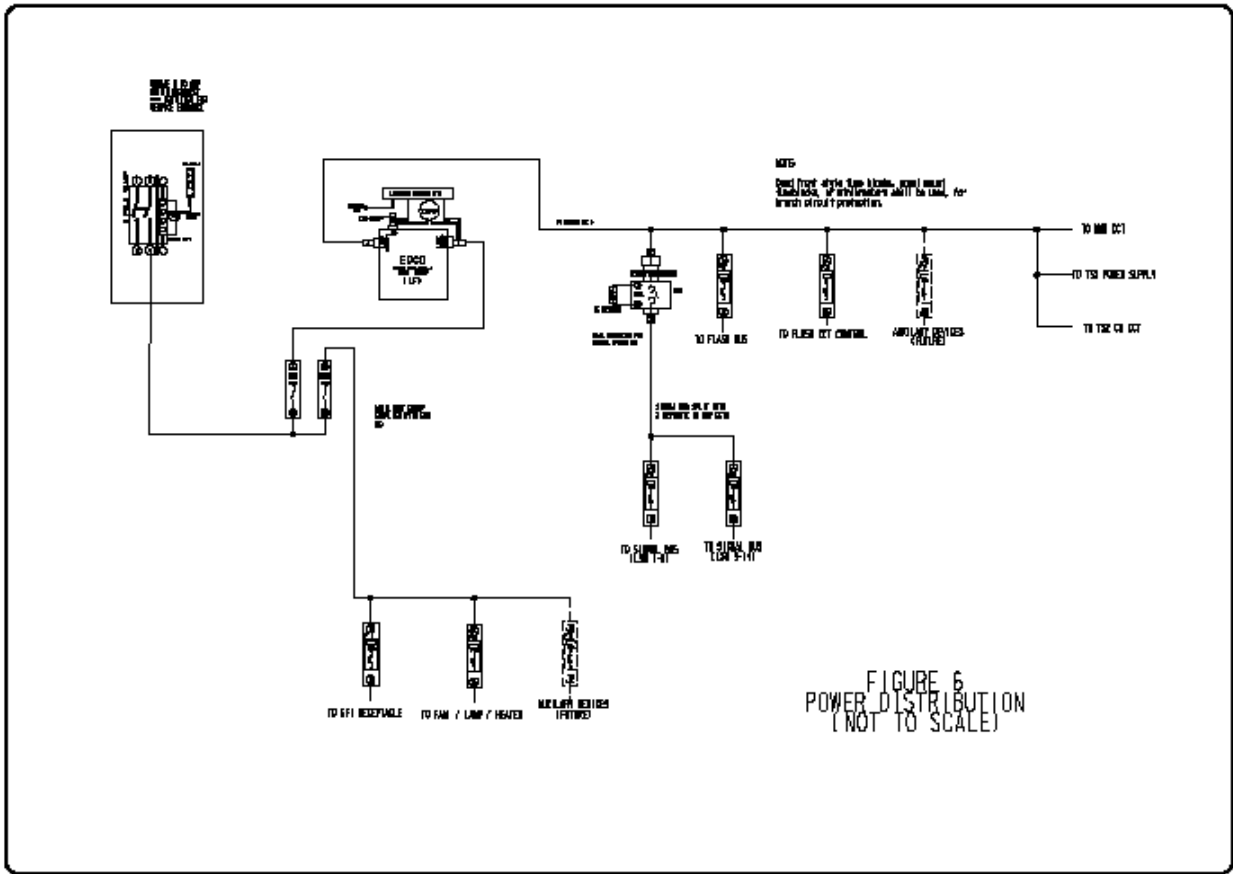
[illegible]

NOTE:
Dead front style fuse blocks, panel mount fuseblocks, or circuit breakers shall be used, for branch circuit protection.

EDCO
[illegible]

TO MMU CCT

TO TS1 POWER SUPPLY

TO TS2 CU CCT

TO FLASH BUS

TO FLASH CCT CONTROL

AUXILIARY DEVICES (FUTURE)

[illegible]

TO SIGNAL BUS (LOAD 1-8)

TO SIGNAL BUS (LOAD 9-16)

TO GFI RECEPTACLE

TO FAN / LAMP / HEATER

AUXILIARY DEVICES (FUTURE)

FIGURE 6
POWER DISTRIBUTION
(NOT TO SCALE)